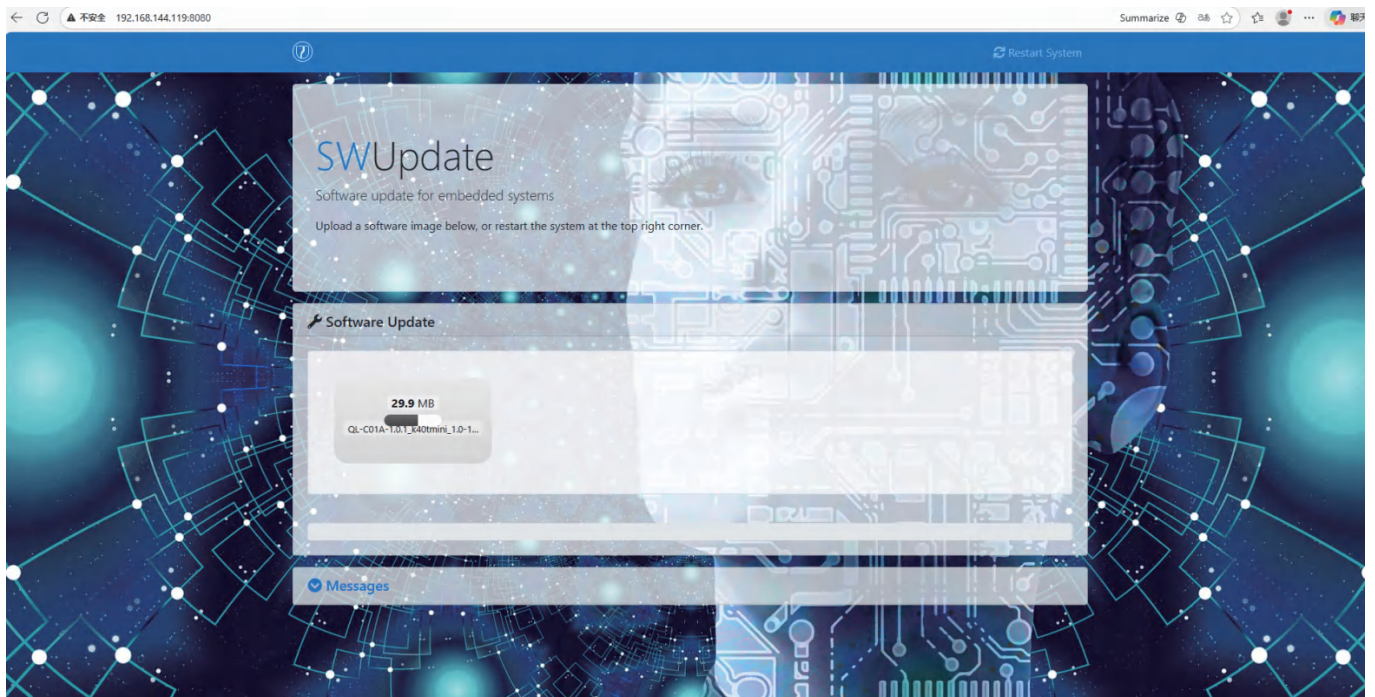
不安全 192.168.144.119:8080

Summarize

聊天

Restart System

SWUpdate

Software update for embedded systems

Upload a software image below, or restart the system at the top right corner.

Software Update

29.9 MB

QL-C01A-1.0.1_k40tmini_1.0-1...

Messages